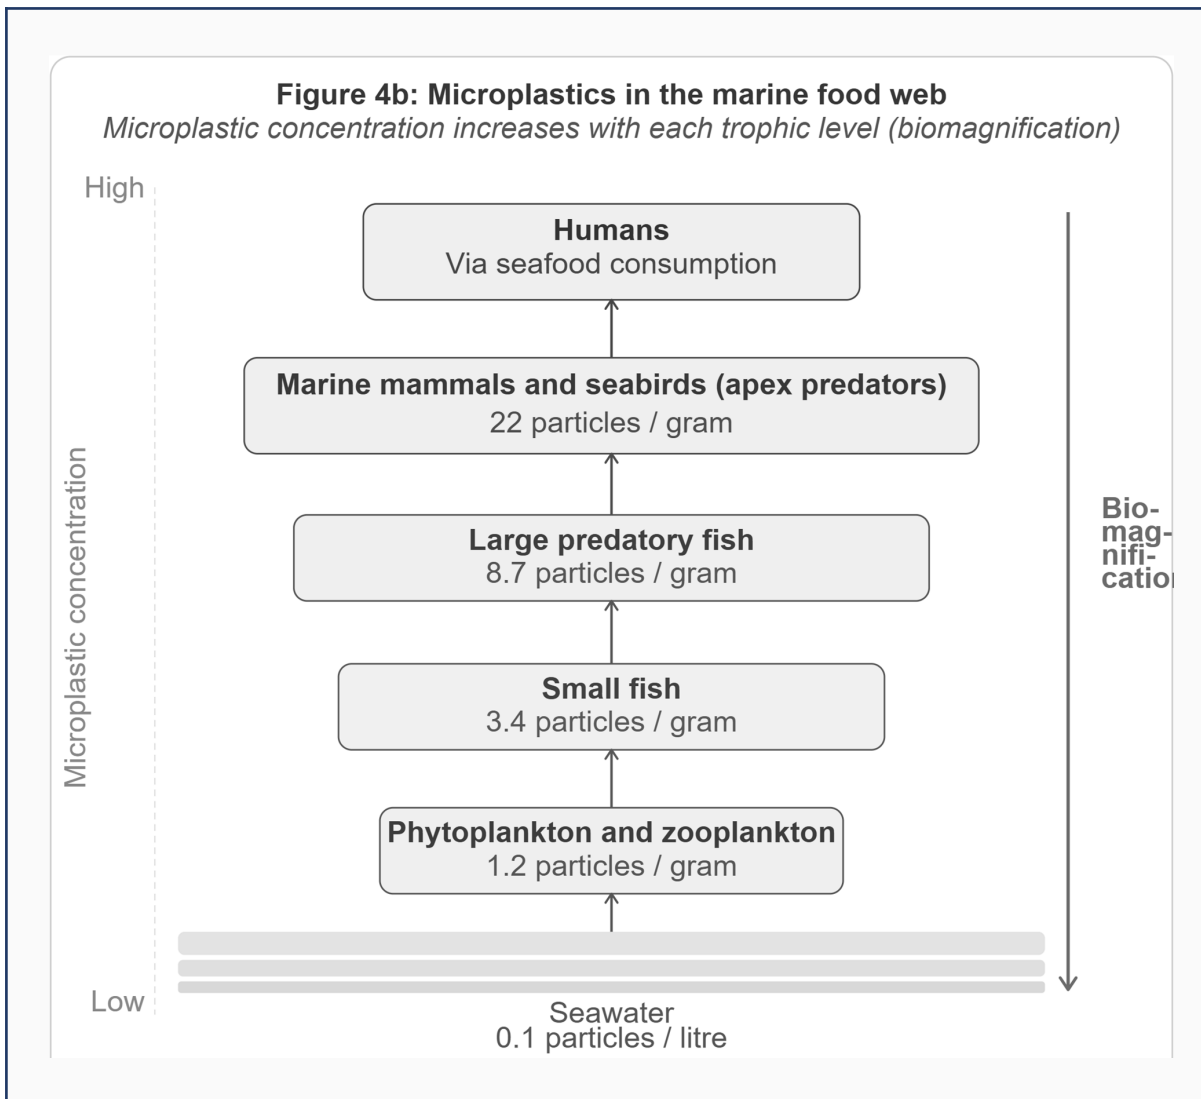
Figure 4b: Microplastics in the marine food web
*Microplastic concentration increases with each trophic level (biomagnification)*

High

Microplastic concentration

Low

**Humans**
Via seafood consumption

**Marine mammals and seabirds (apex predators)**
22 particles / gram

**Large predatory fish**
8.7 particles / gram

**Small fish**
3.4 particles / gram

**Phytoplankton and zooplankton**
1.2 particles / gram

Seawater
0.1 particles / litre

**Bio-mag-nifi-catio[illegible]**